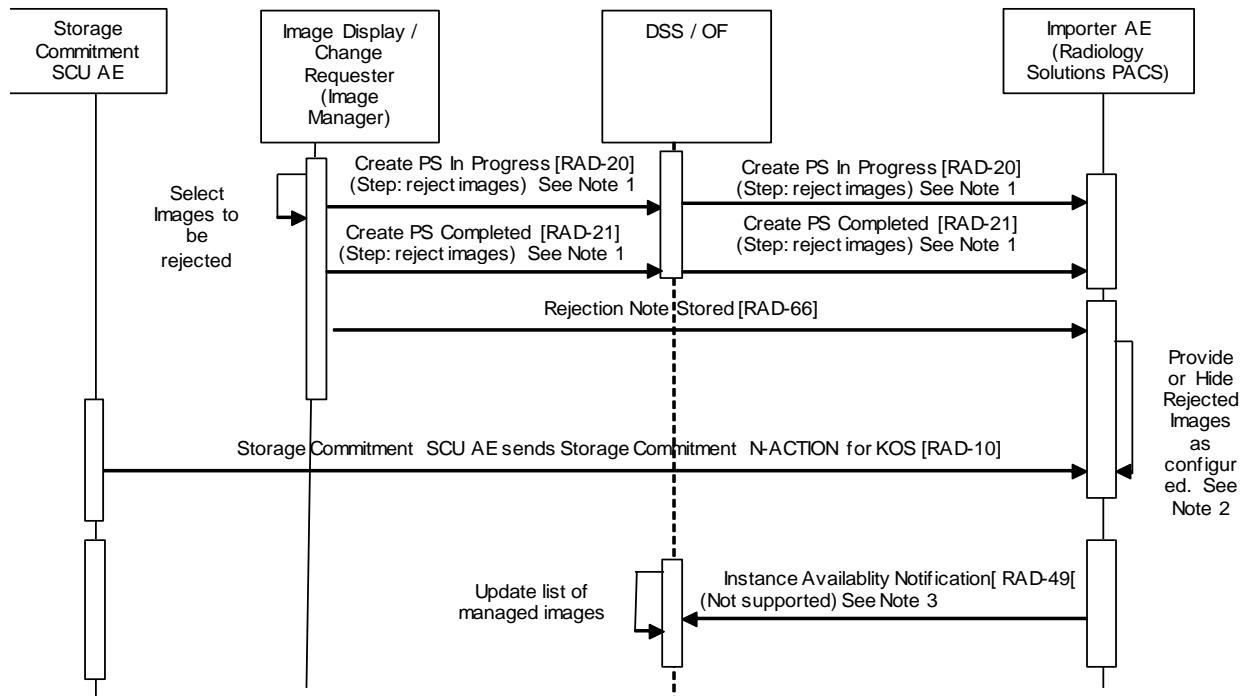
Storage Commitment SCU AE

Image Display / Change Requester (Image Manager)

DSS / OF

Importer AE (Radiology Solutions PACS)

Select Images to be rejected

Create PS In Progress [RAD-20] (Step: reject images) See Note 1

Create PS In Progress [RAD-20] (Step: reject images) See Note 1

Create PS Completed [RAD-21] (Step: reject images) See Note 1

Create PS Completed [RAD-21] (Step: reject images) See Note 1

Rejection Note Stored [RAD-66]

Provide or Hide Rejected Images as configured. See Note 2

Storage Commitment SCU AE sends Storage Commitment N-ACTION for KOS [RAD-10]

Update list of managed images

Instance Availablity Notification[ RAD-49[ (Not supported) See Note 3